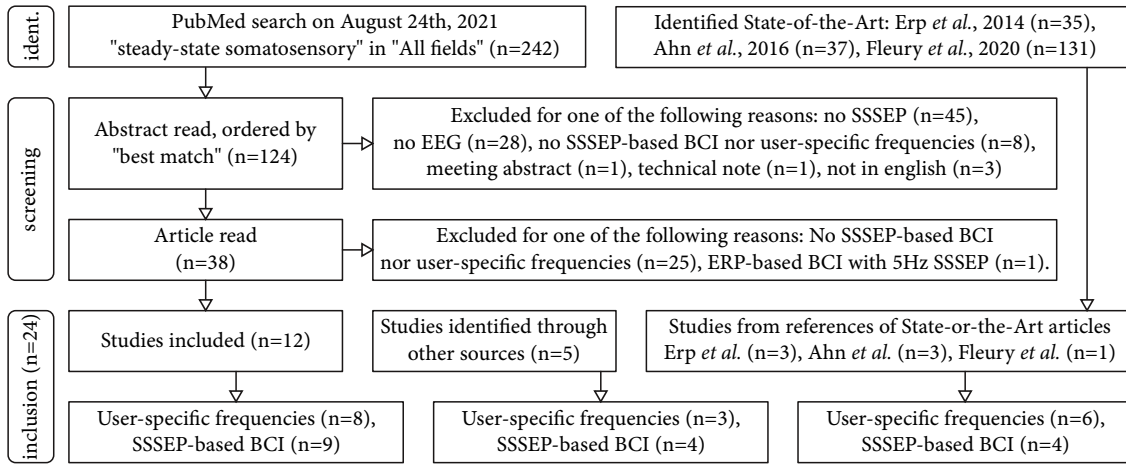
ident.

PubMed search on August 24th, 2021 "steady-state somatosensory" in "All fields" (n=242)

Identified State-of-the-Art: Erp *et al.*, 2014 (n=35), Ahn *et al.*, 2016 (n=37), Fleury *et al.*, 2020 (n=131)

screening

Abstract read, ordered by "best match" (n=124)

Excluded for one of the following reasons: no SSSEP (n=45), no EEG (n=28), no SSSEP-based BCI nor user-specific frequencies (n=8), meeting abstract (n=1), technical note (n=1), not in english (n=3)

Article read (n=38)

Excluded for one of the following reasons: No SSSEP-based BCI nor user-specific frequencies (n=25), ERP-based BCI with 5Hz SSSEP (n=1).

inclusion (n=24)

Studies included (n=12)

Studies identified through other sources (n=5)

Studies from references of State-or-the-Art articles Erp *et al.* (n=3), Ahn *et al.* (n=3), Fleury *et al.* (n=1)

User-specific frequencies (n=8), SSSEP-based BCI (n=9)

User-specific frequencies (n=3), SSSEP-based BCI (n=4)

User-specific frequencies (n=6), SSSEP-based BCI (n=4)